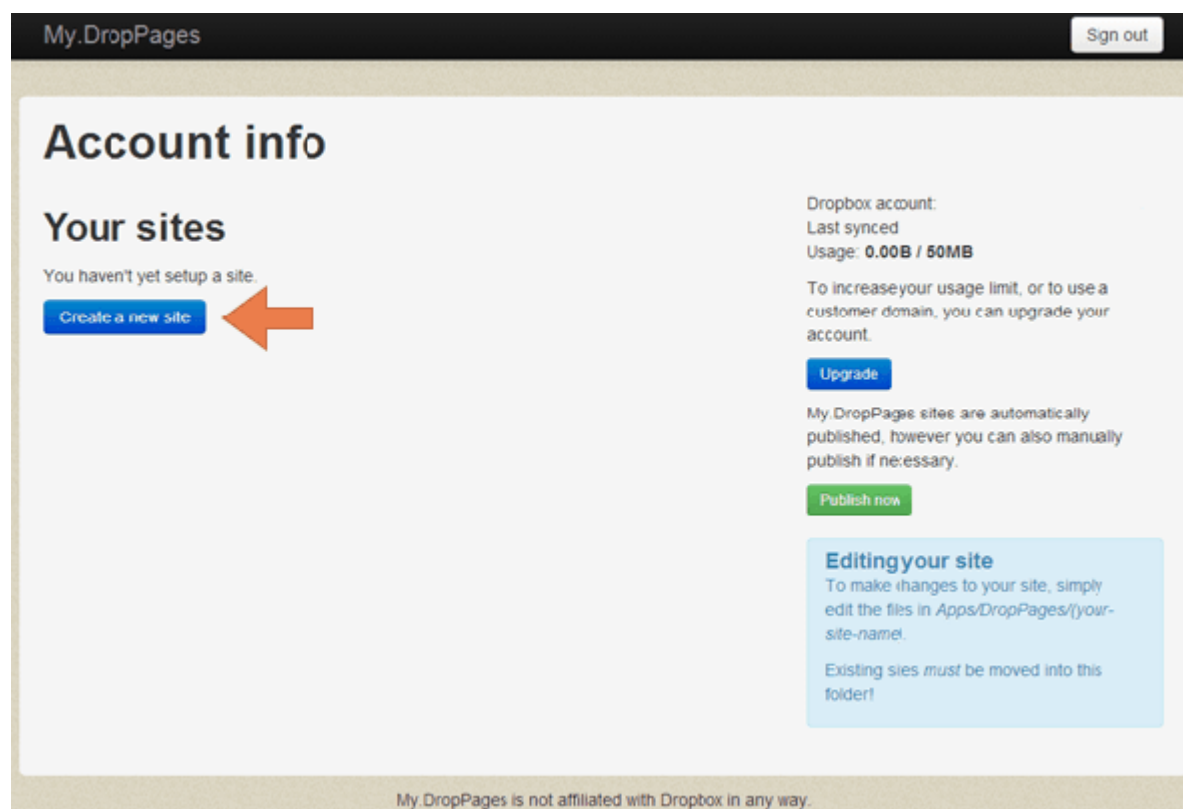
My.DropPages

Sign out

Account info

Your sites

You haven't yet setup a site.

Create a new site

Dropbox account:
Last synced
Usage: **0.00B / 50MB**

To increaseyour usage limit, or to use a customer domain, you can upgrade your account.

Upgrade

My.DropPages sites are automatically published, however you can also manually publish if ne:essary.

Publish now

Editingyour site

To make changes to your site, simply edit the files in *Apps/DropPages/(your-site-name)*.

Existing sies *must* be moved into this folder!

My.DropPages is not affiliated with Dropbox in any way.